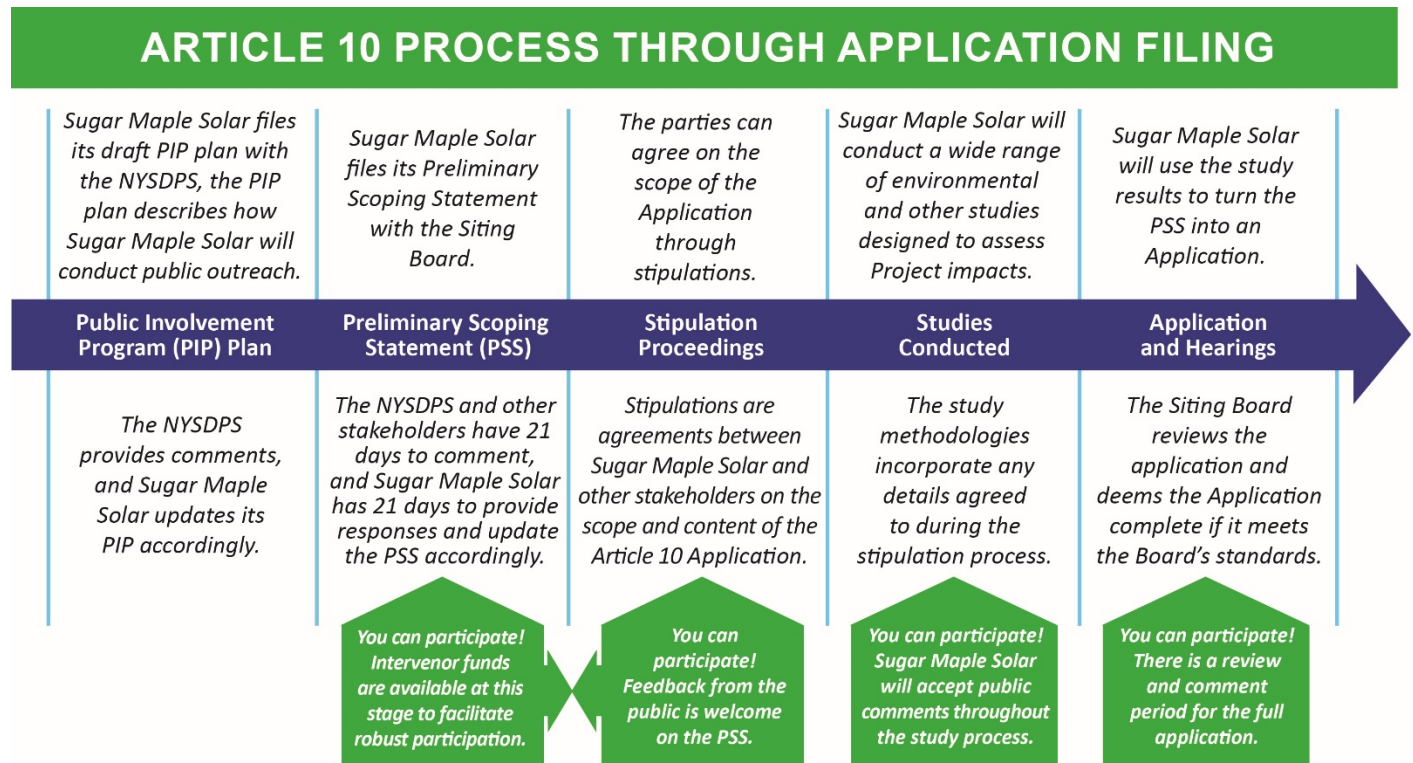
ARTICLE 10 PROCESS THROUGH APPLICATION FILING

Sugar Maple Solar files its draft PIP plan with the NYSDPS, the PIP plan describes how Sugar Maple Solar will conduct public outreach.

Public Involvement Program (PIP) Plan

The NYSDPS provides comments, and Sugar Maple Solar updates its PIP accordingly.

Sugar Maple Solar files its Preliminary Scoping Statement with the Siting Board.

Preliminary Scoping Statement (PSS)

The NYSDPS and other stakeholders have 21 days to comment, and Sugar Maple Solar has 21 days to provide responses and update the PSS accordingly.

You can participate! Intervenor funds are available at this stage to facilitate robust participation.

The parties can agree on the scope of the Application through stipulations.

Stipulation Proceedings

Stipulations are agreements between Sugar Maple Solar and other stakeholders on the scope and content of the Article 10 Application.

You can participate! Feedback from the public is welcome on the PSS.

Sugar Maple Solar will conduct a wide range of environmental and other studies designed to assess Project impacts.

Studies Conducted

The study methodologies incorporate any details agreed to during the stipulation process.

You can participate! Sugar Maple Solar will accept public comments throughout the study process.

Sugar Maple Solar will use the study results to turn the PSS into an Application.

Application and Hearings

The Siting Board reviews the application and deems the Application complete if it meets the Board's standards.

You can participate! There is a review and comment period for the full application.